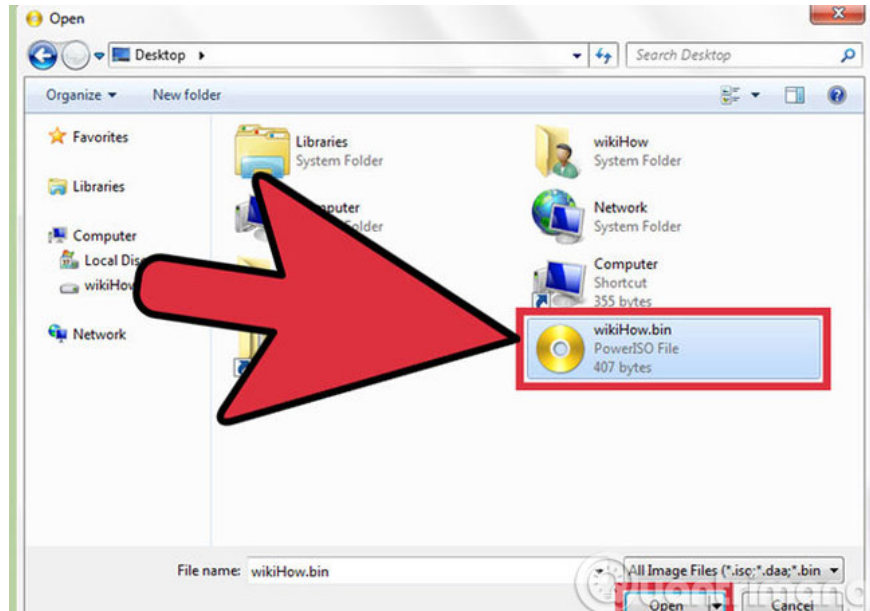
Open

Desktop ▸

Search Desktop

Organize ▾ New folder

Favorites

Libraries

Computer

Local Dis

wikiHo

Network

Libraries
System Folder

puter
older

wikiHow
System Folder

Network
System Folder

Computer
Shortcut
355 bytes

wikiHow.bin
PowerISO File
407 bytes

File name: wikiHow.bin

All Image Files (*.iso;*.daa;*.bin

Open

Cancel

Quantrimang